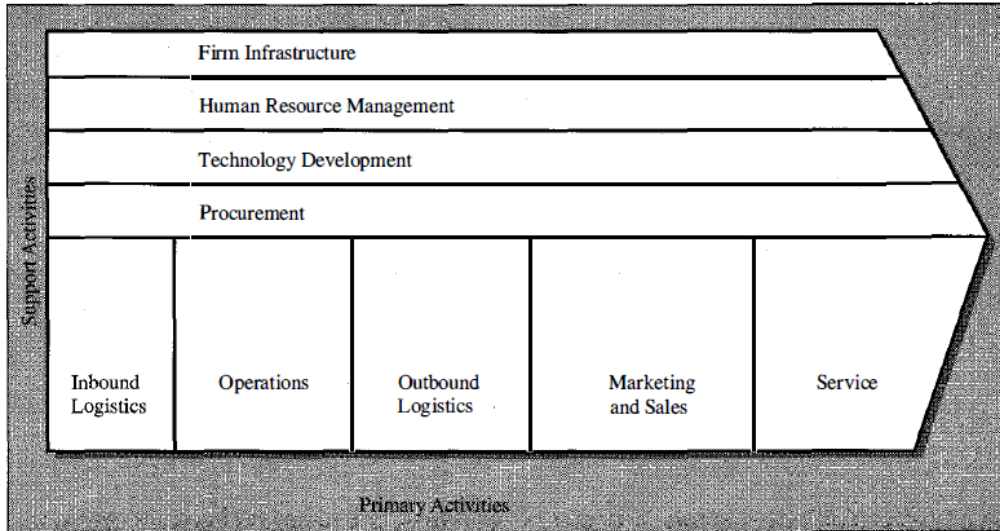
Support Activities

Firm Infrastructure

Human Resource Management

Technology Development

Procurement

Inbound Logistics

Operations

Outbound Logistics

Marketing and Sales

Service

Primary Activities